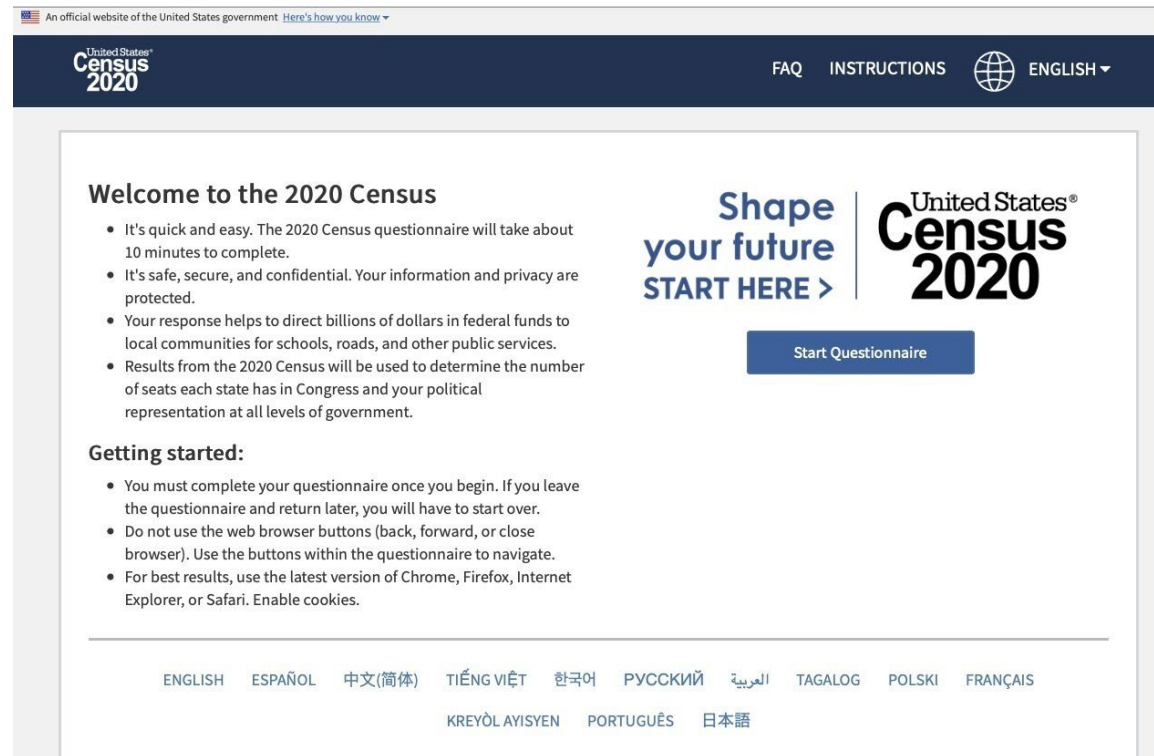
An official website of the United States government Here's how you know

United States Census 2020

FAQ INSTRUCTIONS ENGLISH

Welcome to the 2020 Census

- It's quick and easy. The 2020 Census questionnaire will take about 10 minutes to complete.
- It's safe, secure, and confidential. Your information and privacy are protected.
- Your response helps to direct billions of dollars in federal funds to local communities for schools, roads, and other public services.
- Results from the 2020 Census will be used to determine the number of seats each state has in Congress and your political representation at all levels of government.

Getting started:

- You must complete your questionnaire once you begin. If you leave the questionnaire and return later, you will have to start over.
- Do not use the web browser buttons (back, forward, or close browser). Use the buttons within the questionnaire to navigate.
- For best results, use the latest version of Chrome, Firefox, Internet Explorer, or Safari. Enable cookies.

Shape your future START HERE >

United States® Census 2020

Start Questionnaire

ENGLISH ESPAÑOL 中文(简体) TIẾNG VIỆT 한국어 РУССКИЙ العربية TAGALOG POLSKI FRANÇAIS KREYÒL AYISYEN PORTUGUÊS 日本語